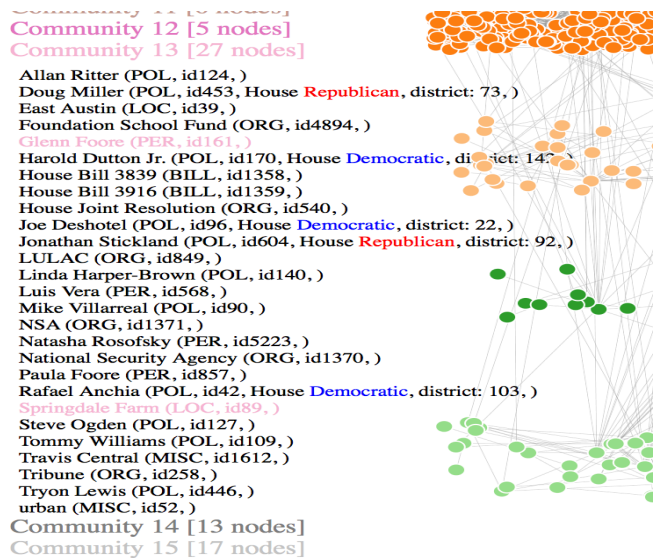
Community 11 [6 nodes]
Community 12 [5 nodes]
Community 13 [27 nodes]
Allan Ritter (POL, id124, )
Doug Miller (POL, id453, House Republican, district: 73, )
East Austin (LOC, id39, )
Foundation School Fund (ORG, id4894, )
Glenn Foore (PER, id161, )
Harold Dutton Jr. (POL, id170, House Democratic, district: 14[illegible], )
House Bill 3839 (BILL, id1358, )
House Bill 3916 (BILL, id1359, )
House Joint Resolution (ORG, id540, )
Joe Deshotel (POL, id96, House Democratic, district: 22, )
Jonathan Stickland (POL, id604, House Republican, district: 92, )
LULAC (ORG, id849, )
Linda Harper-Brown (POL, id140, )
Luis Vera (PER, id568, )
Mike Villarreal (POL, id90, )
NSA (ORG, id1371, )
Natasha Rosofsky (PER, id5223, )
National Security Agency (ORG, id1370, )
Paula Foore (PER, id857, )
Rafael Anchia (POL, id42, House Democratic, district: 103, )
Springdale Farm (LOC, id89, )
Steve Ogden (POL, id127, )
Tommy Williams (POL, id109, )
Travis Central (MISC, id1612, )
Tribune (ORG, id258, )
Tryon Lewis (POL, id446, )
urban (MISC, id52, )
Community 14 [13 nodes]
Community 15 [17 nodes]